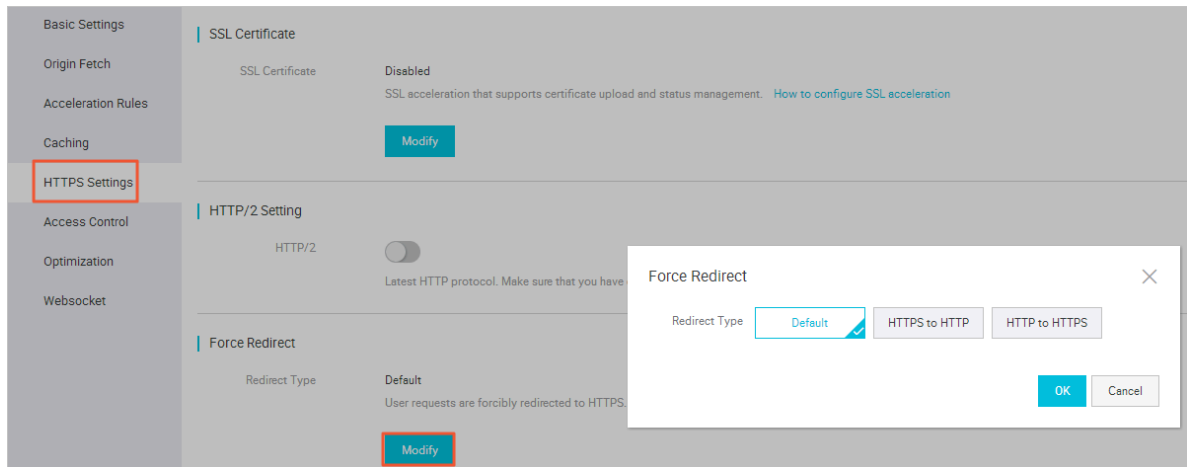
Basic Settings
Origin Fetch
Acceleration Rules
Caching
HTTPS Settings
Access Control
Optimization
Websocket

SSL Certificate

SSL Certificate
Disabled
SSL acceleration that supports certificate upload and status management. How to configure SSL acceleration
Modify

HTTP/2 Setting

HTTP/2
Latest HTTP protocol. Make sure that you have

Force Redirect

Redirect Type
Default
User requests are forcibly redirected to HTTPS.
Modify

Force Redirect
Redirect Type
Default
HTTPS to HTTP
HTTP to HTTPS
OK
Cancel